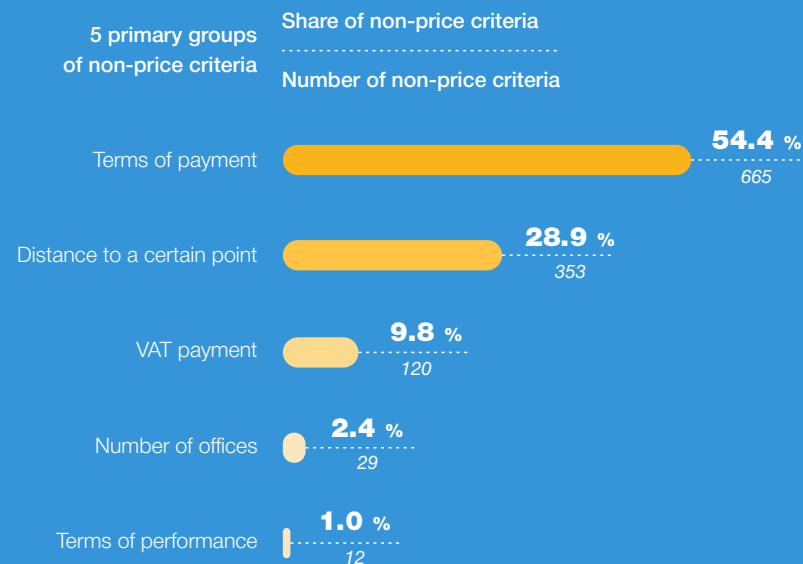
5 primary groups of non-price criteria

Share of non-price criteria

Number of non-price criteria

Terms of payment
54.4 %
665

Distance to a certain point
28.9 %
353

VAT payment
9.8 %
120

Number of offices
2.4 %
29

Terms of performance
1.0 %
12